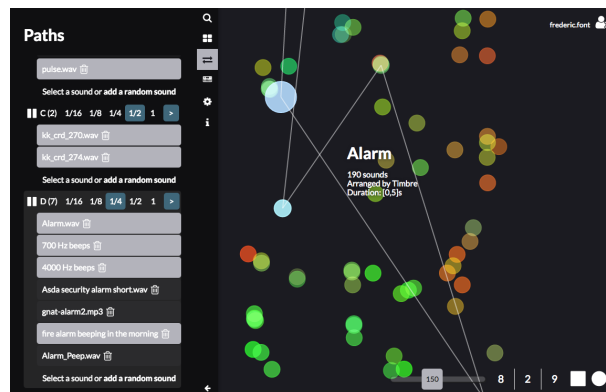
Paths

pulse.wav

Select a sound or add a random sound

C (2) 1/16 1/8 1/4 1/2 1 >

kk_crd_270.wav

kk_crd_274.wav

Select a sound or add a random sound

D (7) 1/16 1/8 1/4 1/2 1 >

Alarm.wav

700 Hz beeps

4000 Hz beeps

Asda security alarm short.wav

gnat-alarm2.mp3

fire alarm beeping in the morning

Alarm_Peep.wav

Select a sound or add a random sound

frederic.font

Alarm

190 sounds
Arranged by Timbre
Duration: [0,5]s

150

8 2 9